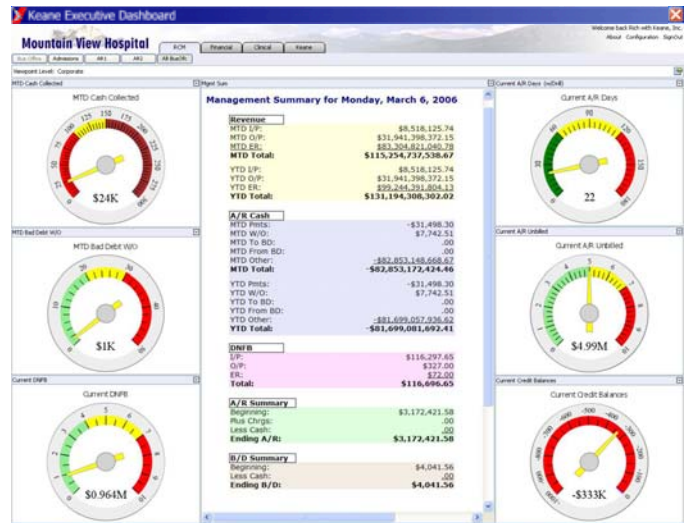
Keane Executive Dashboard

Welcome back Rich with Keane, Inc.
About Configuration SignOut

Mountain View Hospital

RCM Financial Clinical Keane

Bus Office Admissions AR1 AR2 AR BusOfc

Viewpoint Level: Corporate

MTD Cash Collected

MTD Cash Collected

$24K

Mgmt Sum

Management Summary for Monday, March 6, 2006

| Revenue | |
|---|---|
| MTD I/P: | $8,518,125.74 |
| MTD O/P: | $31,941,398,372.15 |
| MTD ER: | $83,304,821,040.78 |
| MTD Total: | $115,254,737,538.67 |
| YTD I/P: | $8,518,125.74 |
| YTD O/P: | $31,941,398,372.15 |
| YTD ER: | $99,244,391,804.13 |
| YTD Total: | $131,194,308,302.02 |

| A/R Cash | |
|---|---|
| MTD Pmts: | -$31,498.30 |
| MTD W/O: | $7,742.51 |
| MTD To BD: | .00 |
| MTD From BD: | .00 |
| MTD Other: | -$82,853,148,668.67 |
| MTD Total: | -$82,853,172,424.46 |
| YTD Pmts: | -$31,498.30 |
| YTD W/O: | $7,742.51 |
| YTD To BD: | .00 |
| YTD From BD: | .00 |
| YTD Other: | -$81,699,057,936.62 |
| YTD Total: | -$81,699,081,692.41 |

| DNFB | |
|---|---|
| I/P: | $116,297.65 |
| O/P: | $327.00 |
| ER: | $72.00 |
| Total: | $116,696.65 |

| A/R Summary | |
|---|---|
| Beginning: | $3,172,421.58 |
| Plus Chrgs: | .00 |
| Less Cash: | .00 |
| Ending A/R: | $3,172,421.58 |

| B/D Summary | |
|---|---|
| Beginning: | $4,041.56 |
| Less Cash: | .00 |
| Ending B/D: | $4,041.56 |

Current A/R Days (w/DnB)

Current A/R Days

22

MTD Bad Debt W/O

MTD Bad Debt W/O

$1K

Current A/R Unbilled

Current A/R Unbilled

$4.99M

Current DNFB

Current DNFB

$0.964M

Current Credit Balances

Current Credit Balances

-$333K